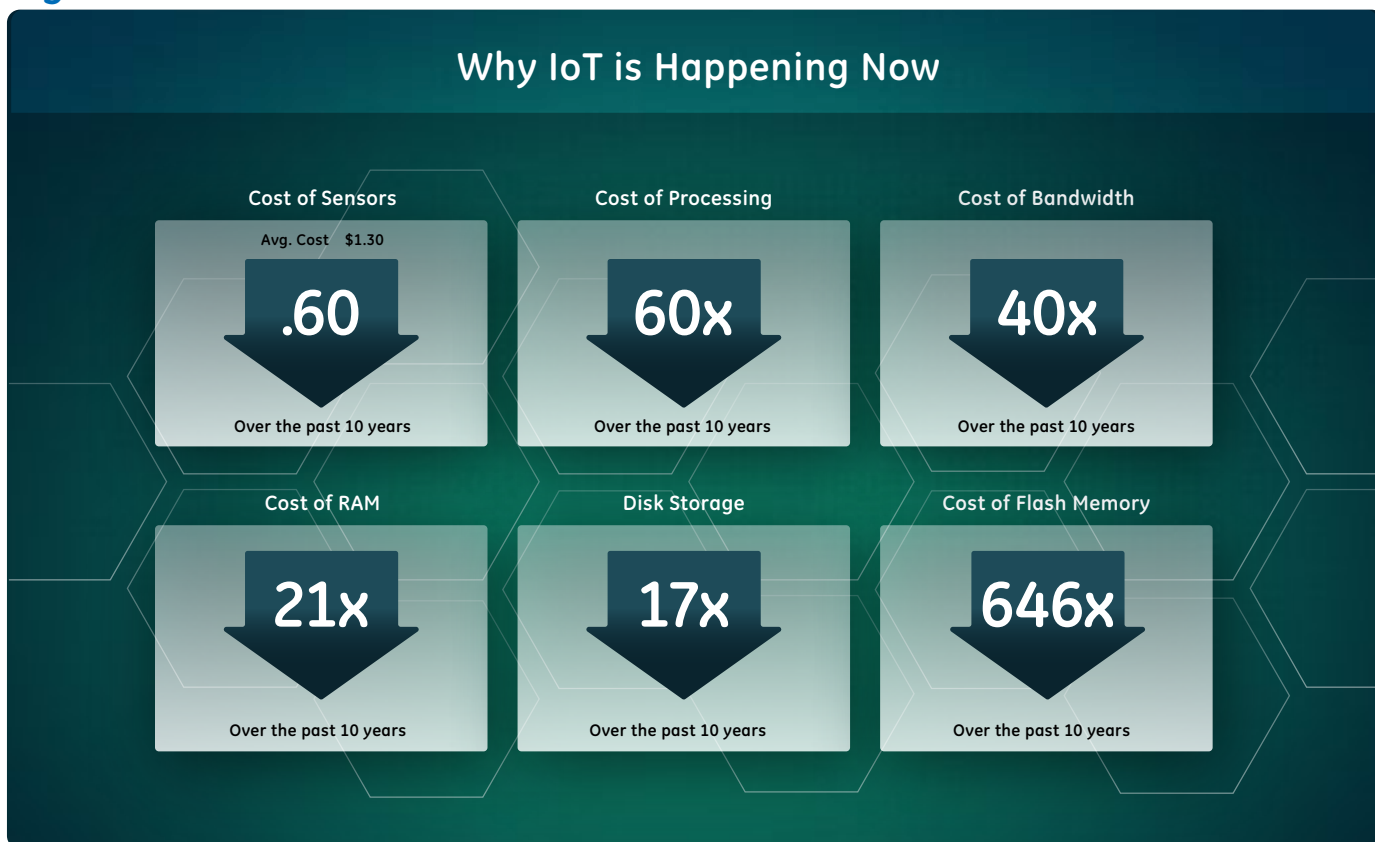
Why IoT is Happening Now

Cost of Sensors

Avg. Cost $1.30

.60

Over the past 10 years

Cost of Processing

60x

Over the past 10 years

Cost of Bandwidth

40x

Over the past 10 years

Cost of RAM

21x

Over the past 10 years

Disk Storage

17x

Over the past 10 years

Cost of Flash Memory

646x

Over the past 10 years